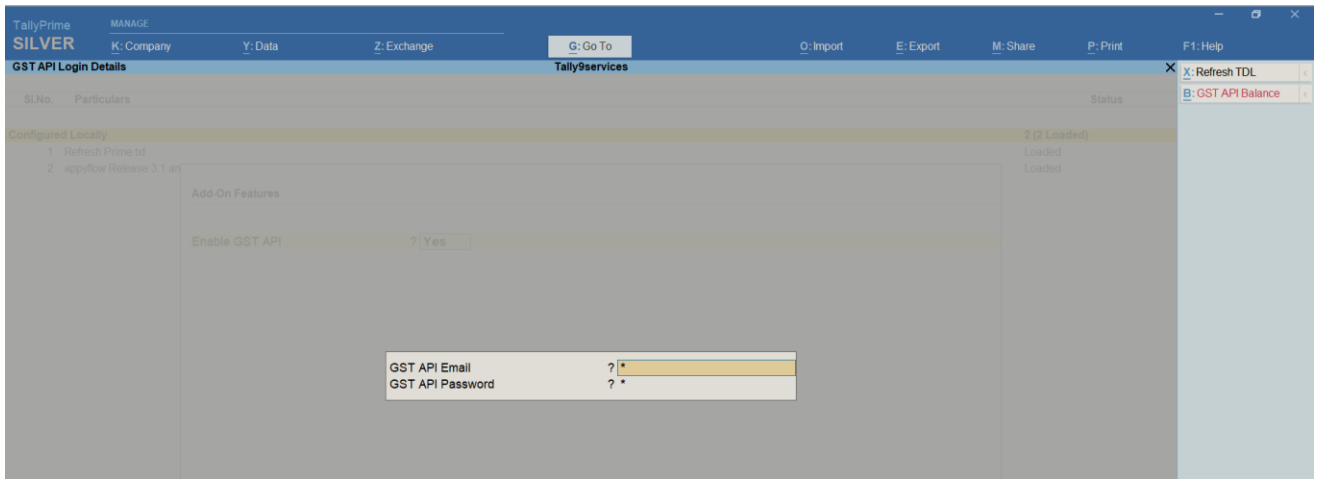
TallyPrime
SILVER
MANAGE
K: Company
Y: Data
Z: Exchange
G: Go To
O: Import
E: Export
M: Share
P: Print
F1: Help

GST API Login Details
Tally9services

X: Refresh TDL
B: GST API Balance

Sl.No. Particulars
Status

Configured Locally
2 (2 Loaded)
1 Refresh Prime.tcl
Loaded
2 appyflow Release 3.1 an
Loaded

Add-On Features

Enable GST API ? Yes

GST API Email ? *
GST API Password ? *